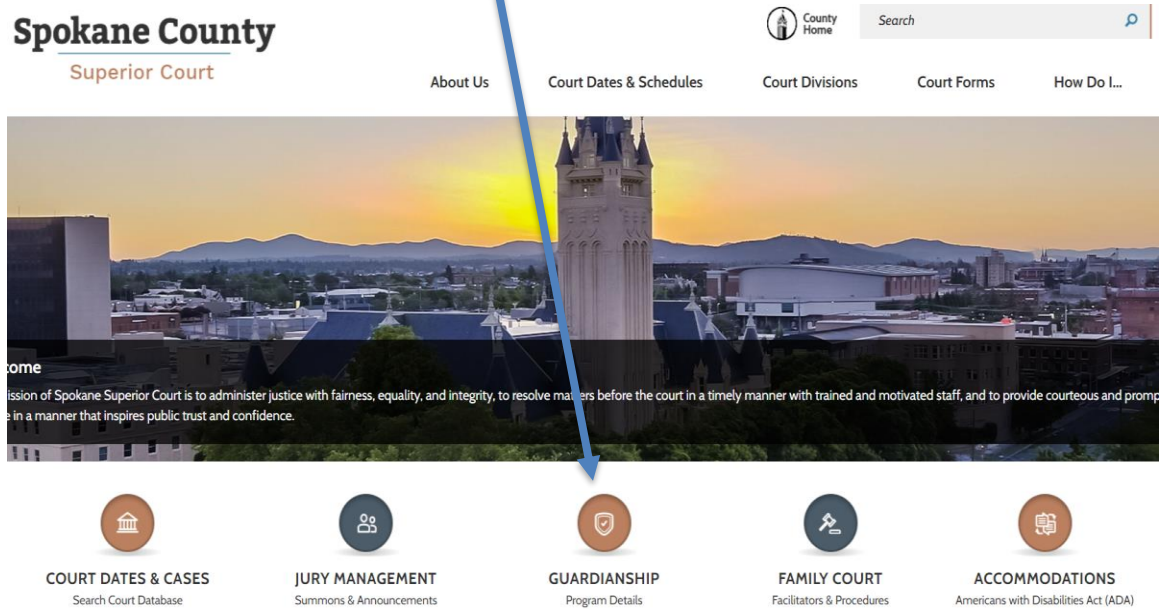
Spokane County
Superior Court

County Home

Search

About Us
Court Dates & Schedules
Court Divisions
Court Forms
How Do I...

come

ission of Spokane Superior Court is to administer justice with fairness, equality, and integrity, to resolve matters before the court in a timely manner with trained and motivated staff, and to provide courteous and promp e in a manner that inspires public trust and confidence.

COURT DATES & CASES
Search Court Database

JURY MANAGEMENT
Summons & Announcements

GUARDIANSHIP
Program Details

FAMILY COURT
Facilitators & Procedures

ACCOMMODATIONS
Americans with Disabilities Act (ADA)